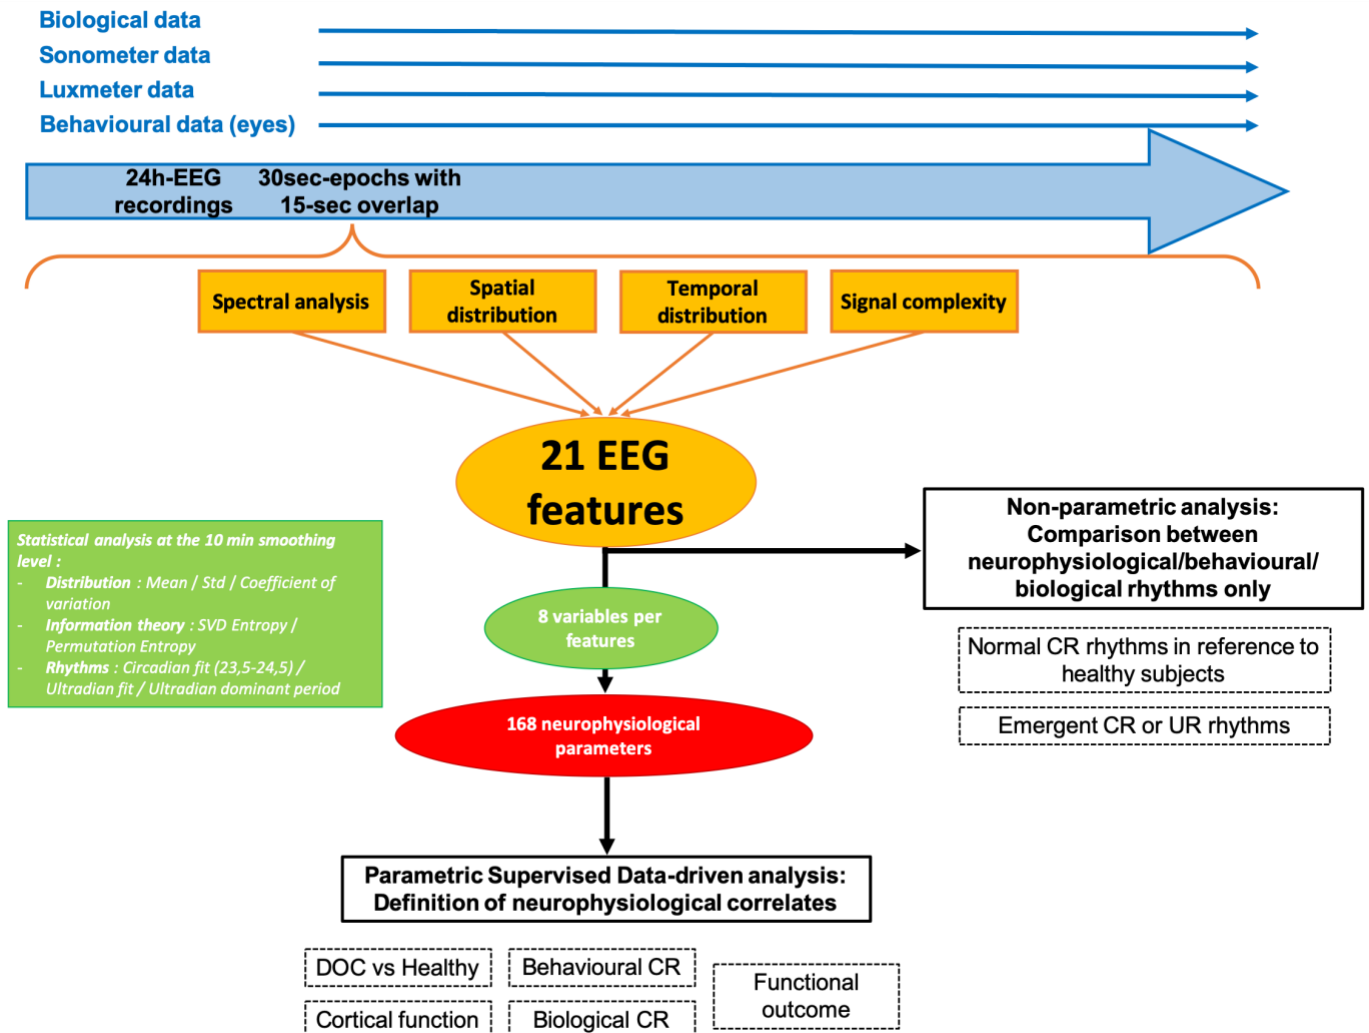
Biological data
Sonometer data
Luxmeter data
Behavioural data (eyes)

24h-EEG recordings
30sec-epochs with 15-sec overlap

Spectral analysis
Spatial distribution
Temporal distribution
Signal complexity

21 EEG features

Statistical analysis at the 10 min smoothing level :
- Distribution : Mean / Std / Coefficient of variation
- Information theory : SVD Entropy / Permutation Entropy
- Rhythms : Circadian fit (23,5-24,5) / Ultradian fit / Ultradian dominant period

8 variables per features

168 neurophysiological parameters

Non-parametric analysis: Comparison between neurophysiological/behavioural/ biological rhythms only

Normal CR rhythms in reference to healthy subjects

Emergent CR or UR rhythms

Parametric Supervised Data-driven analysis: Definition of neurophysiological correlates

DOC vs Healthy
Behavioural CR
Functional outcome
Cortical function
Biological CR